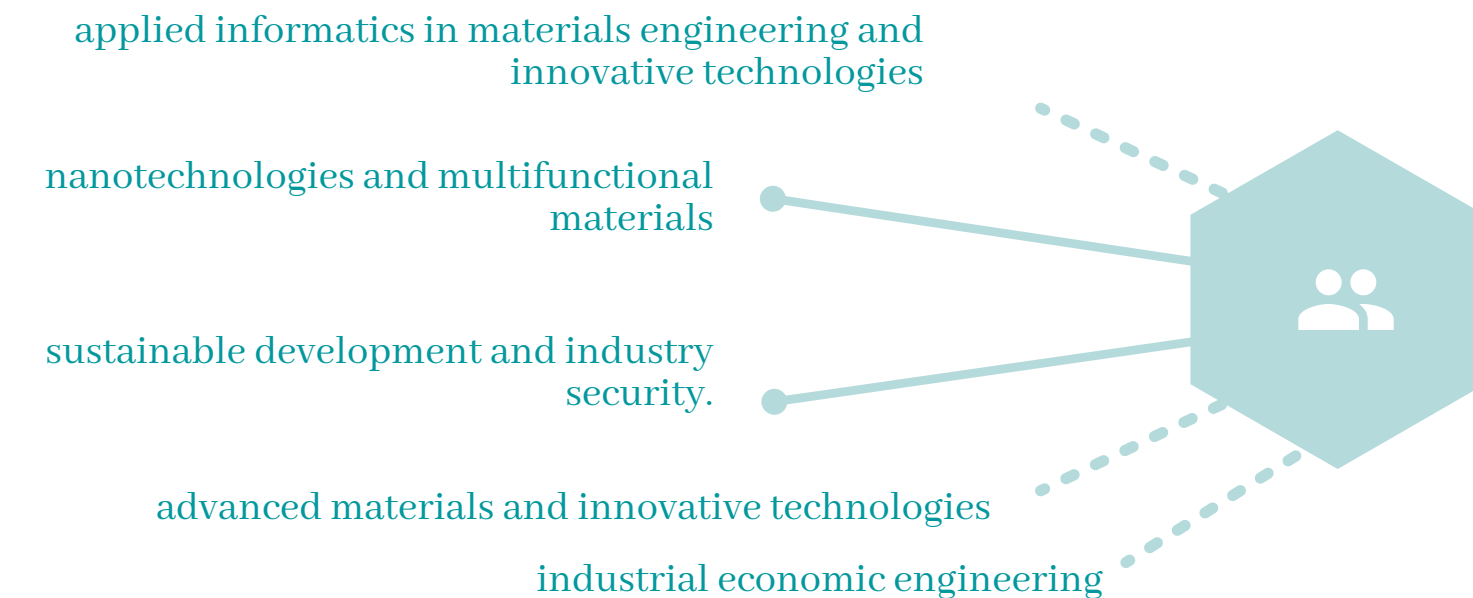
applied informatics in materials engineering and innovative technologies

nanotechnologies and multifunctional materials

sustainable development and industry security.

advanced materials and innovative technologies

industrial economic engineering